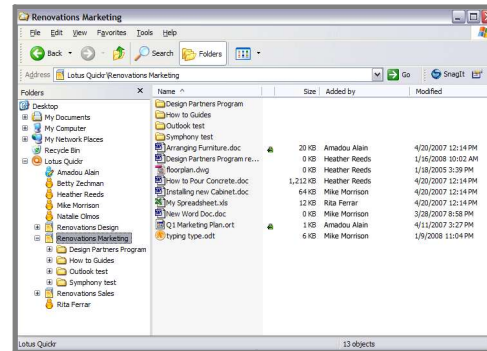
Renovations Marketing

File Edit View Favorites Tools Help

Back Search Folders

Address Lotus Quickr\Renovations Marketing Go SnagIt

Folders ×

Desktop
My Documents
My Computer
My Network Places
Recycle Bin
Lotus Quickr
Amadou Alain
Betty Zechman
Heather Reeds
Mike Morrison
Natalie Olmos
Renovations Design
Renovations Marketing
Design Partners Program
How to Guides
Outlook test
Symphony test
Renovations Sales
Rita Ferrar

| Name ^ | Size | Added by | Modified |
|---|---|---|---|
| Design Partners Program | | | |
| How to Guides | | | |
| Outlook test | | | |
| Symphony test | | | |
| Arranging Furniture.doc | 20 KB | Amadou Alain | 4/20/2007 12:14 PM |
| Design Partners Program re... | 0 KB | Heather Reeds | 1/16/2008 10:02 AM |
| floorplan.dwg | 0 KB | Heather Reeds | 1/18/2005 3:39 PM |
| How to Pour Concrete.doc | 1,212 KB | Heather Reeds | 4/20/2007 12:14 PM |
| Installing new Cabinet.doc | 64 KB | Mike Morrison | 4/20/2007 12:14 PM |
| My Spreadsheet.xls | 12 KB | Rita Ferrar | 4/20/2007 12:14 PM |
| New Word Doc.doc | 0 KB | Mike Morrison | 3/28/2007 8:58 PM |
| Q1 Marketing Plan.ort | 1 KB | Amadou Alain | 4/11/2007 3:27 PM |
| typing type.odt | 6 KB | Mike Morrison | 1/9/2008 11:04 PM |

Lotus Quickr 13 objects